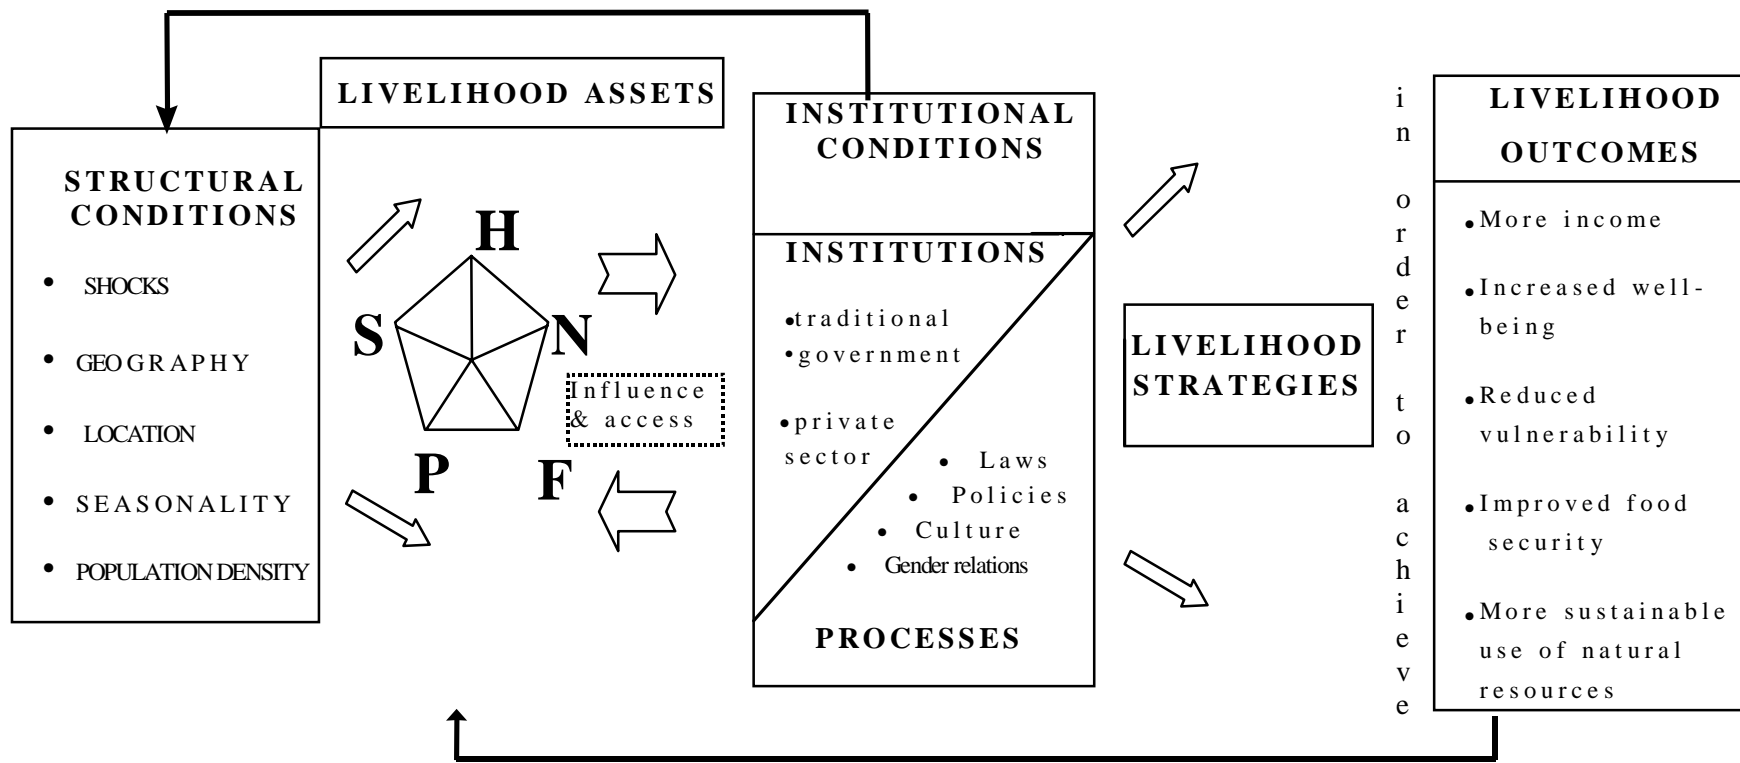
LIVELIHOOD ASSETS

STRUCTURAL CONDITIONS

- SHOCKS
- GEOGRAPHY
- LOCATION
- SEASONALITY
- POPULATION DENSITY

H
S
N
P
F

Influence & access

INSTITUTIONAL CONDITIONS

INSTITUTIONS

- traditional
- government
- private sector

- Laws
- Policies
- Culture
- Gender relations

PROCESSES

LIVELIHOOD STRATEGIES

in order to achieve

LIVELIHOOD OUTCOMES

- More income
- Increased well-being
- Reduced vulnerability
- Improved food security
- More sustainable use of natural resources